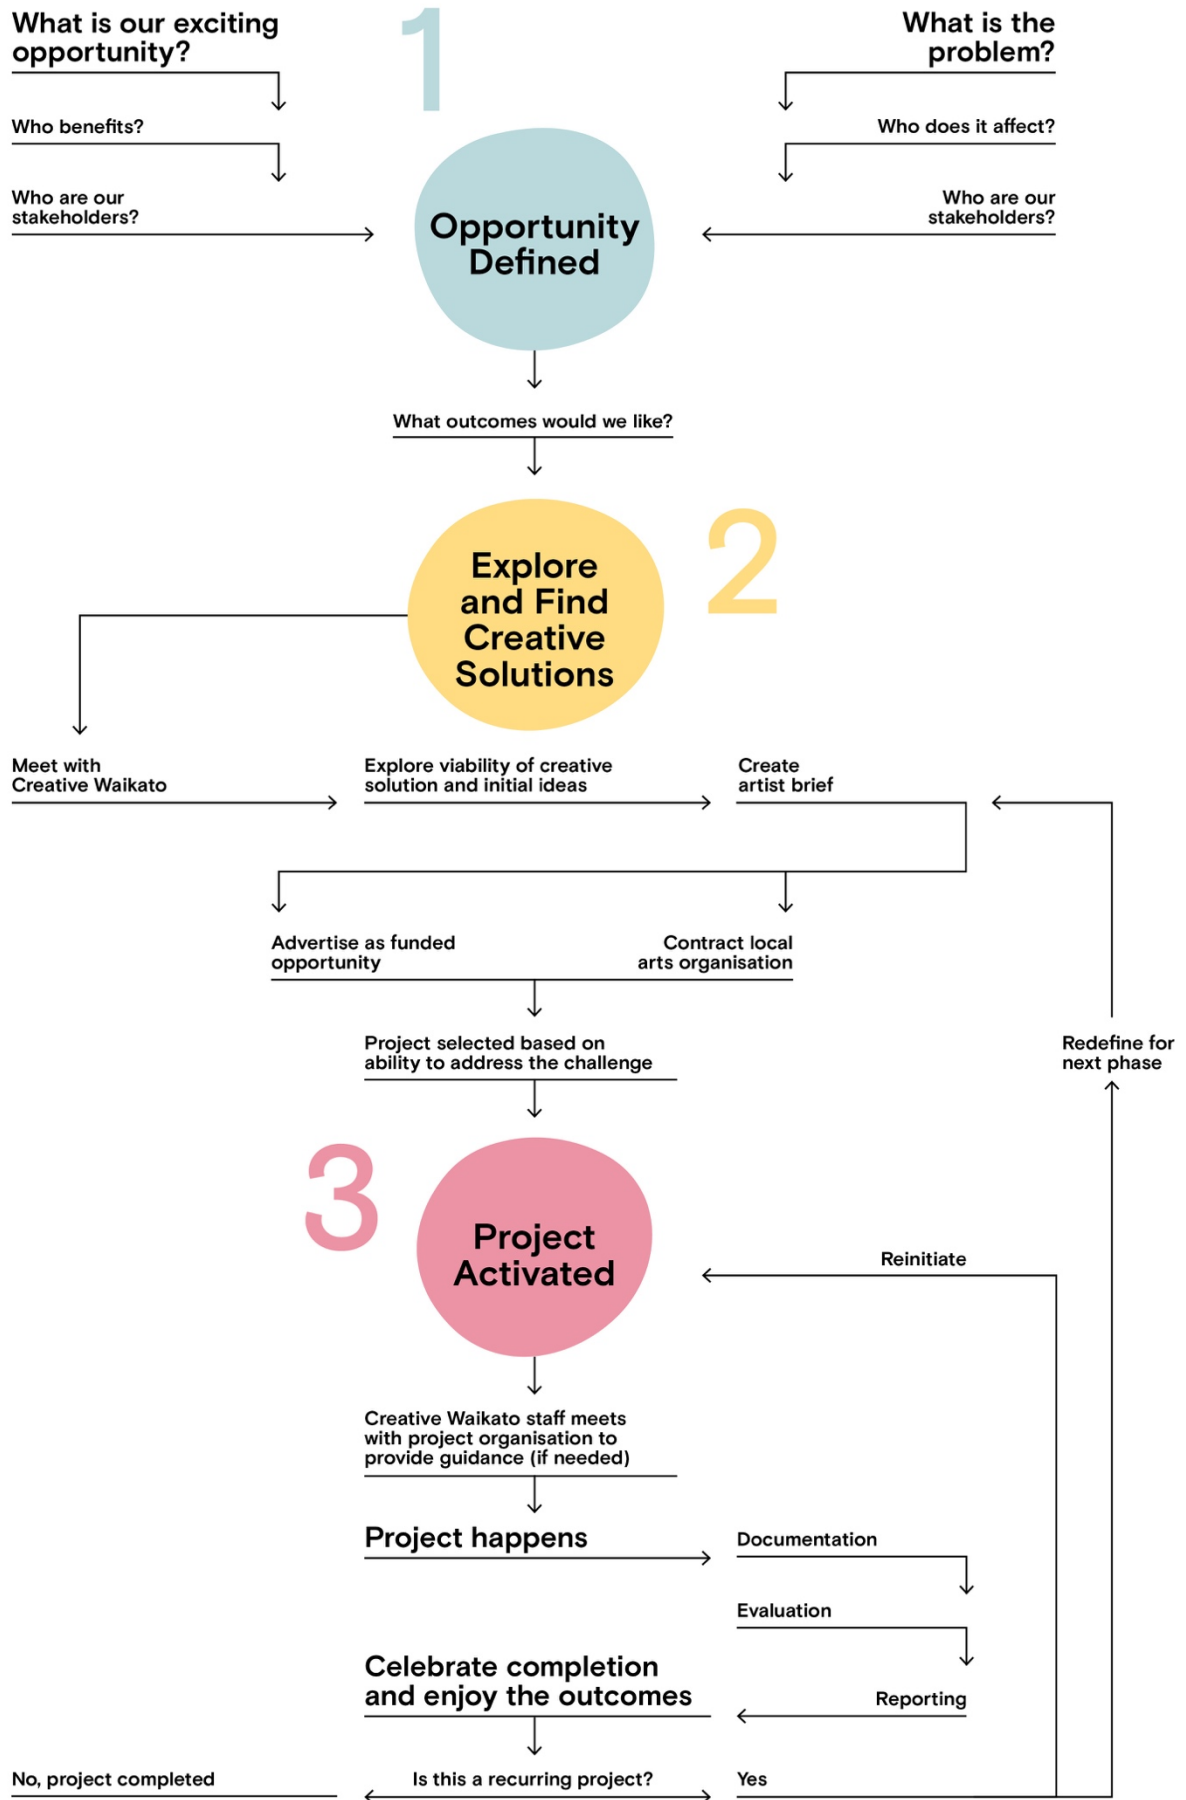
What is our exciting opportunity?

1

What is the problem?

Who benefits?

Who does it affect?

Who are our stakeholders?

Opportunity Defined

Who are our stakeholders?

What outcomes would we like?

Explore and Find Creative Solutions

2

Meet with Creative Waikato

Explore viability of creative solution and initial ideas

Create artist brief

Advertise as funded opportunity

Contract local arts organisation

Project selected based on ability to address the challenge

Redefine for next phase

3

Project Activated

Reinitiate

Creative Waikato staff meets with project organisation to provide guidance (if needed)

Project happens

Documentation

Evaluation

Celebrate completion and enjoy the outcomes

Reporting

No, project completed

Is this a recurring project?

Yes